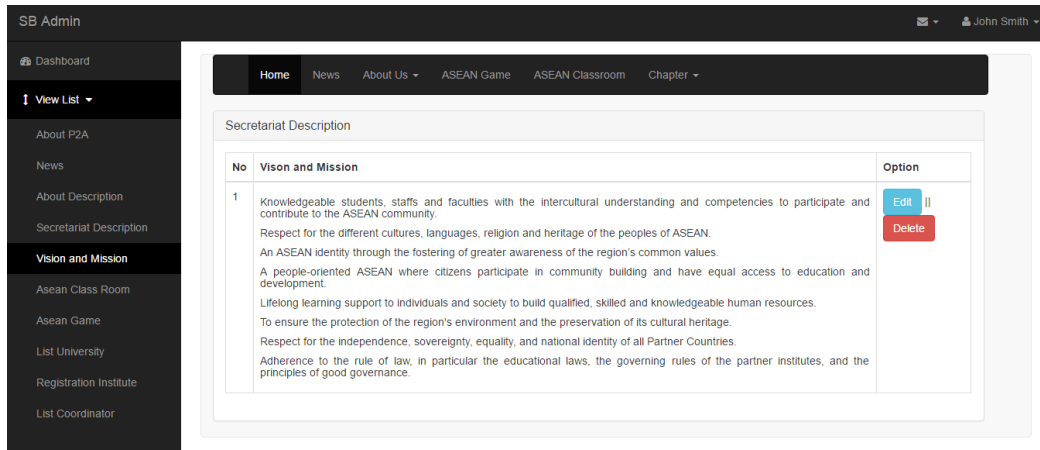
SB Admin

John Smith

Dashboard

View List

About P2A

News

About Description

Secretariat Description

Vision and Mission

Asean Class Room

Asean Game

List University

Registration Institute

List Coordinator

Home News About Us ASEAN Game ASEAN Classroom Chapter

Secretariat Description

| No | Vison and Mission | Option |
|---|---|---|
| 1 | Knowledgeable students, staffs and faculties with the intercultural understanding and competencies to participate and contribute to the ASEAN community.<br>Respect for the different cultures, languages, religion and heritage of the peoples of ASEAN.<br>An ASEAN identity through the fostering of greater awareness of the region's common values.<br>A people-oriented ASEAN where citizens participate in community building and have equal access to education and development.<br>Lifelong learning support to individuals and society to build qualified, skilled and knowledgeable human resources.<br>To ensure the protection of the region's environment and the preservation of its cultural heritage.<br>Respect for the independence, sovereignty, equality, and national identity of all Partner Countries.<br>Adherence to the rule of law, in particular the educational laws, the governing rules of the partner institutes, and the principles of good governance. | Edit \|\| Delete |